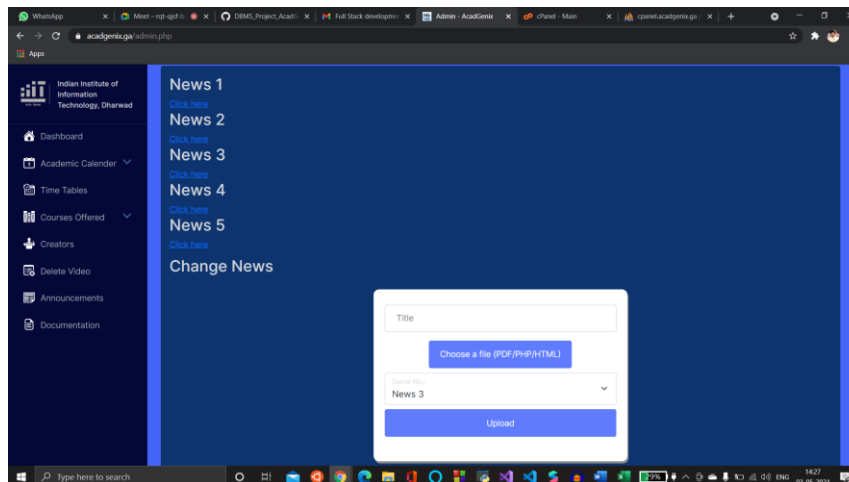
WhatsApp | Meet – rqt-sjsf-b | DBMS_Project_AcadG | Full Stack developme | Admin - AcadGenix | cPanel - Main | cpanel.acadgenix.ga

acadgenix.ga/admin.php

Apps

Indian Institute of Information Technology, Dharwad

Dashboard

Academic Calender

Time Tables

Courses Offered

Creators

Delete Video

Announcements

Documentation

News 1
Click here

News 2
Click here

News 3
Click here

News 4
Click here

News 5
Click here

Change News

Title

Choose a file (PDF/PHP/HTML)

Serial No.
News 3

Upload

Type here to search

29%

ENG

14:27